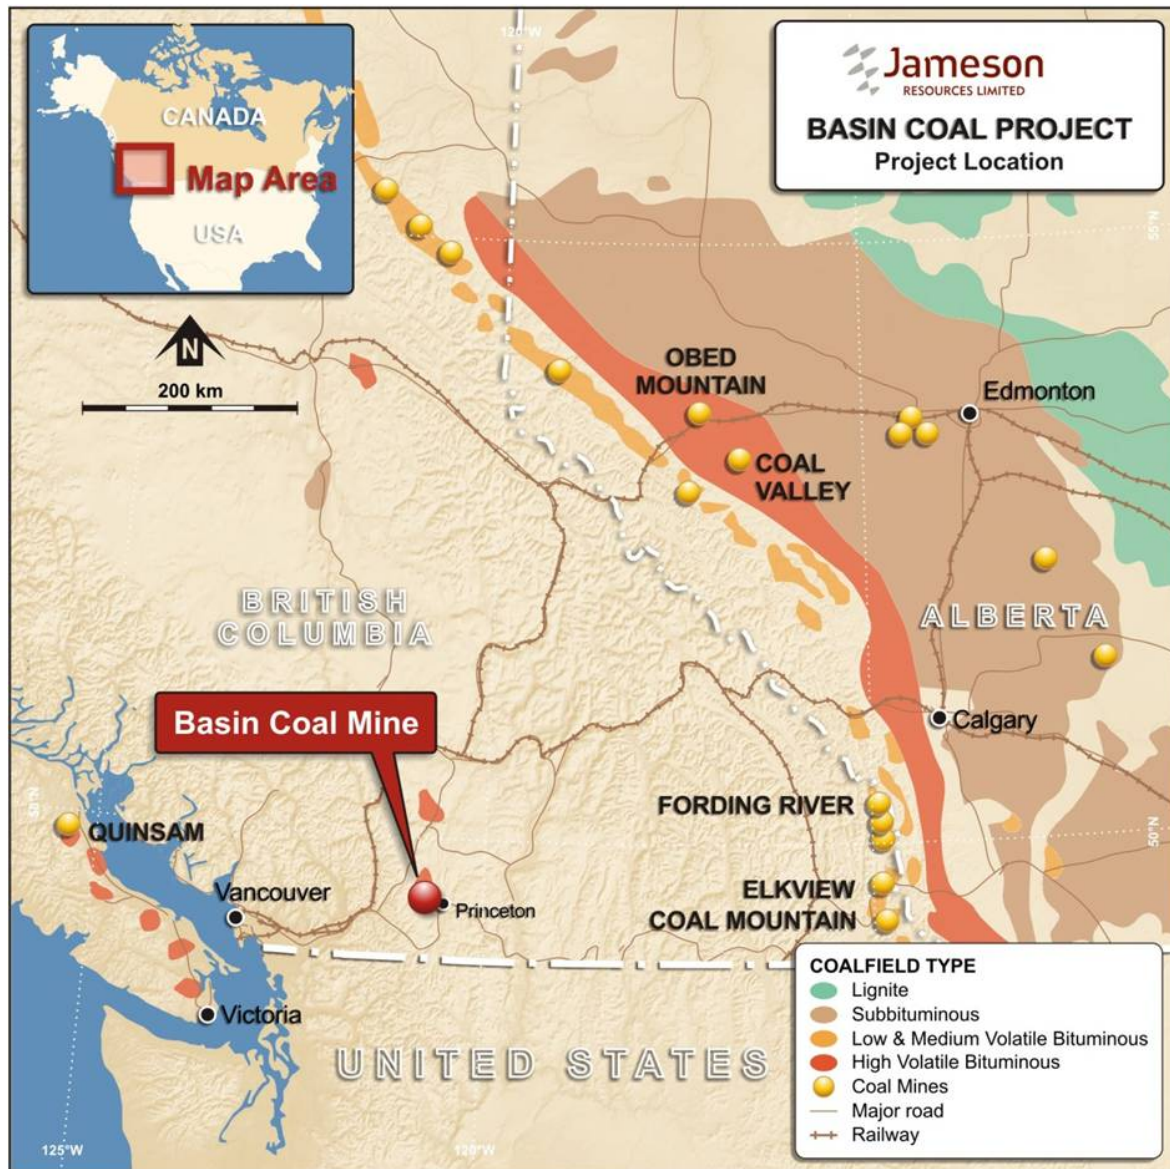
CANADA
Map Area
USA

N
200 km

120°W

Jameson
RESOURCES LIMITED
BASIN COAL PROJECT
Project Location

55°N

OBED MOUNTAIN
Edmonton
COAL VALLEY

BRITISH COLUMBIA
ALBERTA

Basin Coal Mine
Calgary
FORDING RIVER
50°N
QUINSAM
ELKVIEW
COAL MOUNTAIN
Vancouver
Princeton
Victoria

UNITED STATES

125°W
120°W

COALFIELD TYPE
Lignite
Subbituminous
Low & Medium Volatile Bituminous
High Volatile Bituminous
Coal Mines
Major road
Railway